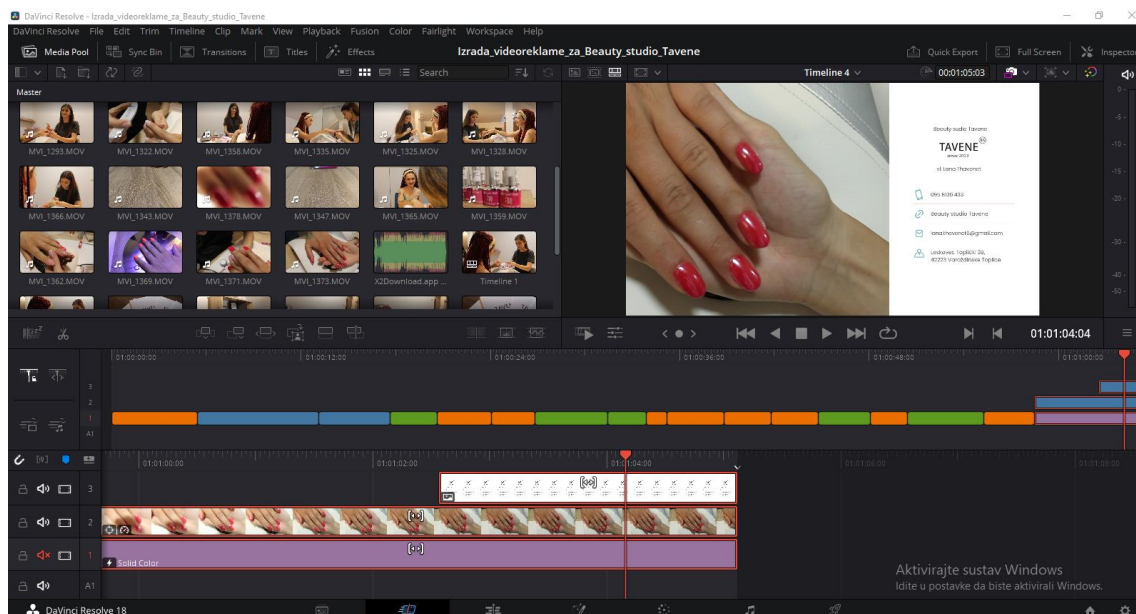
DaVinci Resolve - Izrada_videoreklame_za_Beauty_studio_Tavene

DaVinci Resolve File Edit Trim Timeline Clip Mark View Playback Fusion Color Fairlight Workspace Help

Media Pool Sync Bin Transitions Titles Effects Izrada_videoreklame_za_Beauty_studio_Tavene Quick Export Full Screen Inspector

Search Timeline 4 00:01:05:03

Master

MVI_1293.MOV MVI_1322.MOV MVI_1358.MOV MVI_1335.MOV MVI_1325.MOV MVI_1328.MOV

MVI_1366.MOV MVI_1343.MOV MVI_1378.MOV MVI_1347.MOV MVI_1365.MOV MVI_1359.MOV

MVI_1362.MOV MVI_1369.MOV MVI_1371.MOV MVI_1373.MOV X2Download.app ... Timeline 1

Beauty studio Tavene

TAVENE

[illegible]

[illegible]

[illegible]

Beauty studio Tavene

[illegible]@gmail.com

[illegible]

01:01:04:09

01:00:00:00 01:00:12:00 01:00:24:00 01:00:36:00 01:00:48:00 01:01:00:00

01:01:00:00 01:01:02:00 01:01:04:00 01:01:06:00 01:01:08:00

3 2 1 A1

Solid Color

Aktivirajte sustav Windows
Idite u postavke da biste aktivirali Windows.

DaVinci Resolve 18